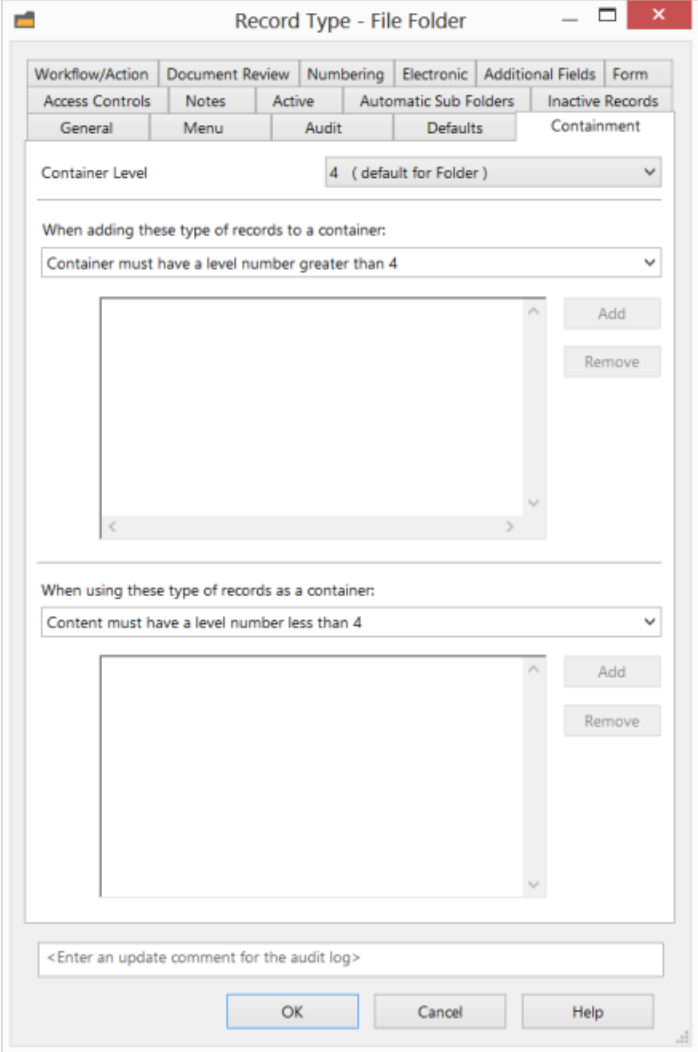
Record Type - File Folder

Workflow/Action
Document Review
Numbering
Electronic
Additional Fields
Form
Access Controls
Notes
Active
Automatic Sub Folders
Inactive Records
General
Menu
Audit
Defaults
Containment

Container Level
4 ( default for Folder )

When adding these type of records to a container:
Container must have a level number greater than 4

Add
Remove

When using these type of records as a container:
Content must have a level number less than 4

Add
Remove

<Enter an update comment for the audit log>

OK
Cancel
Help